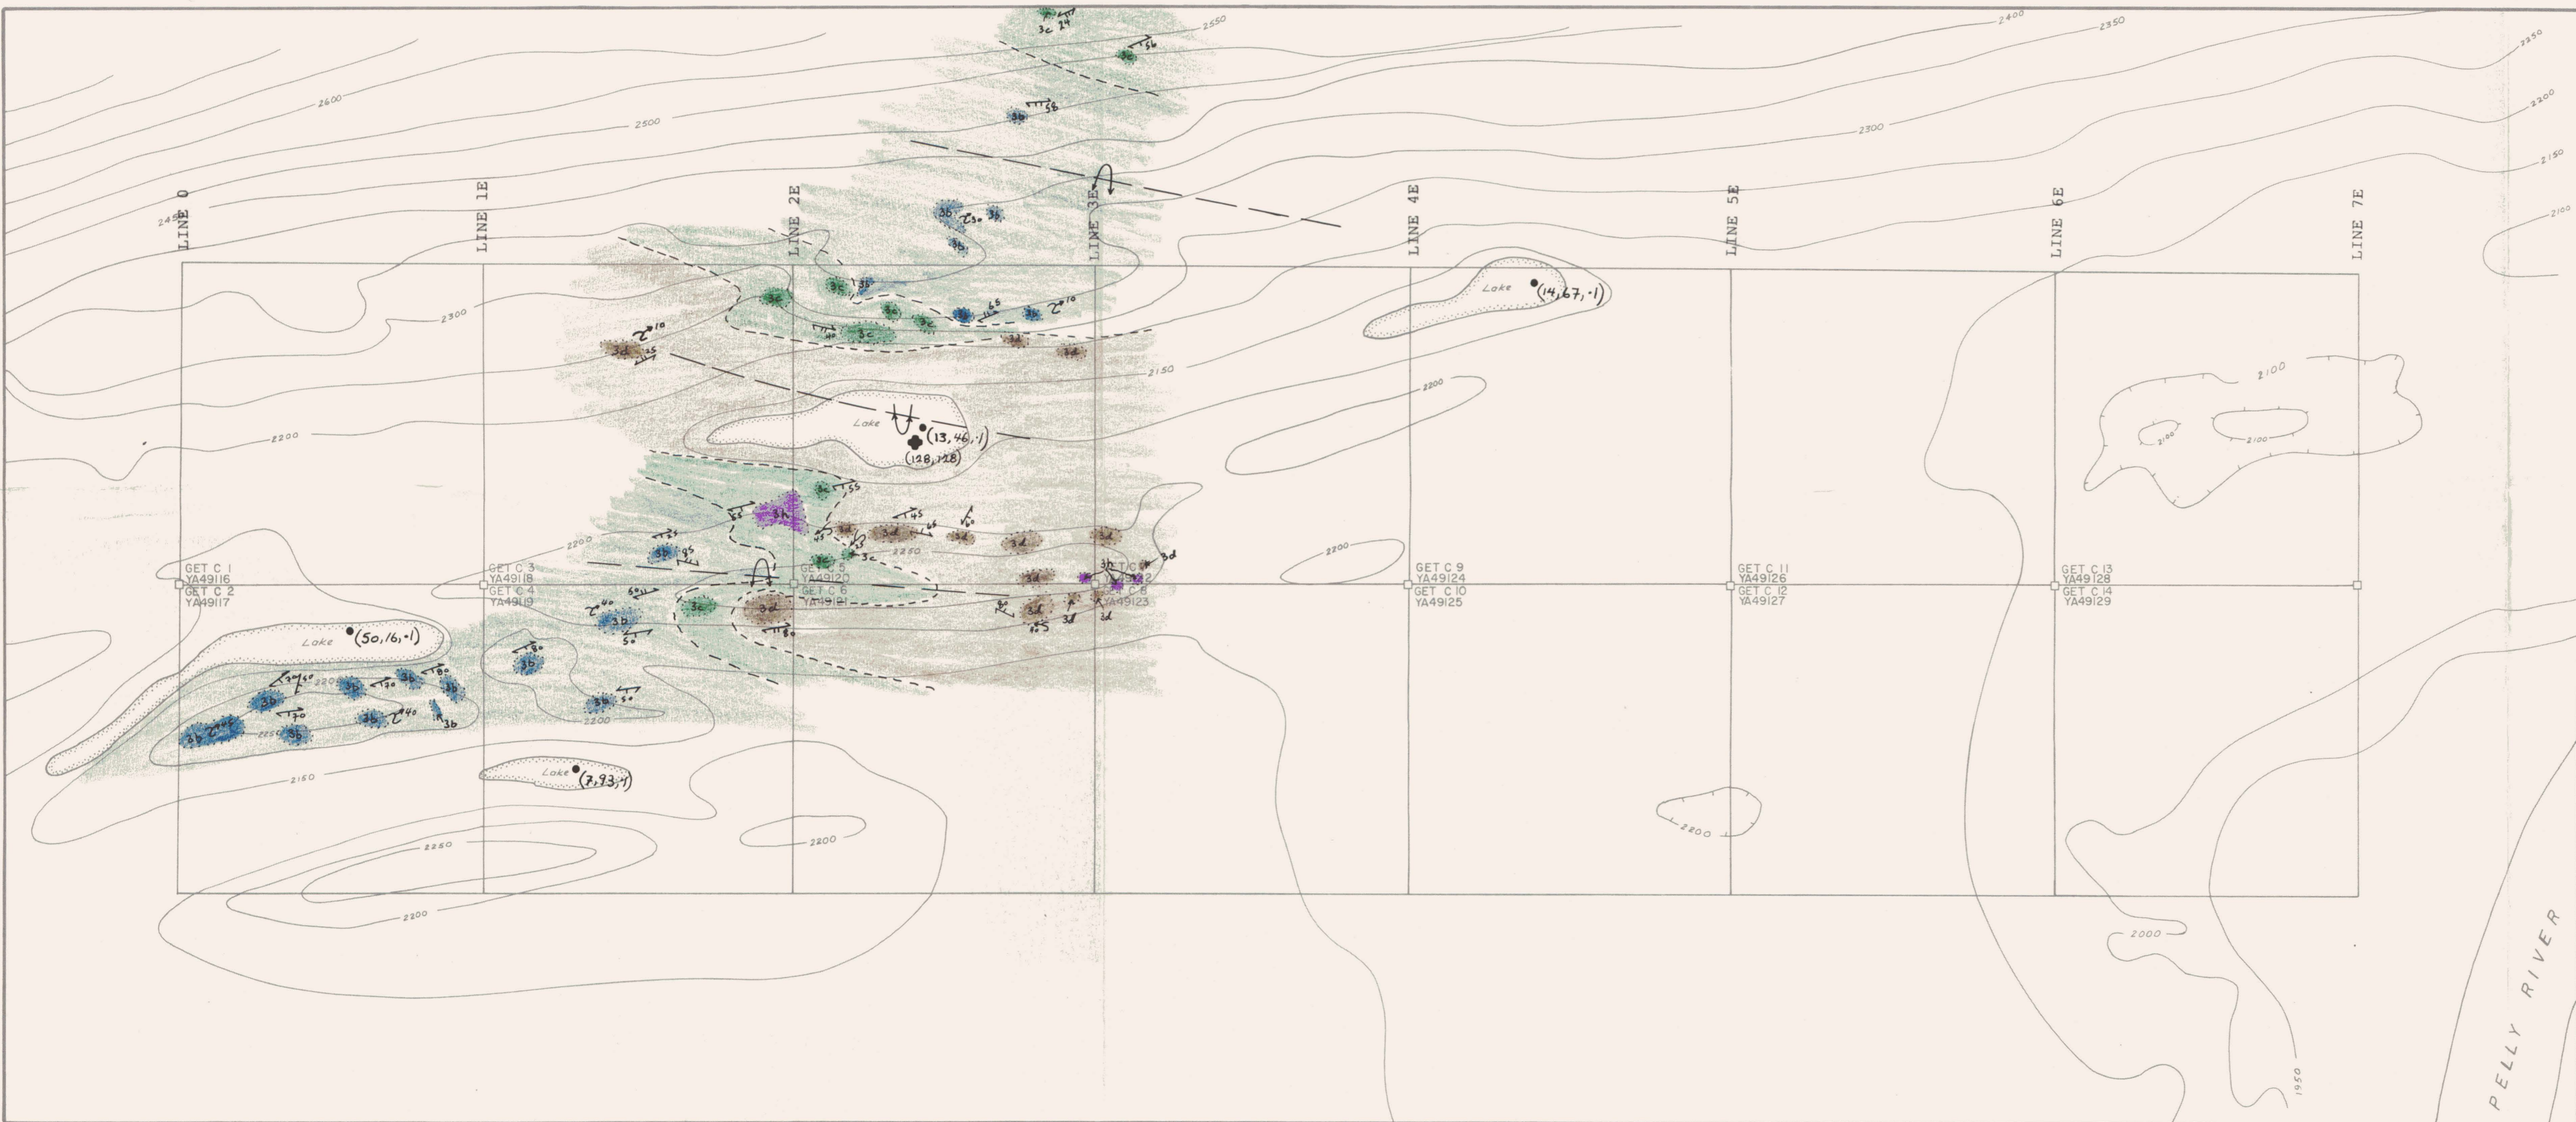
3c 24
2550
2400
2350
2250
56
3c
2200
2600
35
3b
2500
2300
2150
2100
LINE 0
LINE 1E
LINE 2E
LINE 3E
LINE 4E
LINE 5E
LINE 6E
LINE 7E
2450
3b
3b
3b
3b
3c
3c
3c
3c
3c
65
10
2300
Lake
$(14,67,.1)$
10
3d
3d
3d
2150
2200
2200
Lake
$(13,46,.1)$
$(128,128)$
2100
2100
2100
55
3h
45
65
60
3d
3d
3d
3d
2200
3b
2250
3c
3c
3d
2200
GET C 1
YA49116
GET C 2
YA49117
GET C 3
YA49118
GET C 4
YA49119
GET C 5
YA49120
GET C 6
YA49121
3b
T/C
YA49122
GET C 8
YA49123
3d
GET C 9
YA49124
GET C 10
YA49125
GET C 11
YA49126
GET C 12
YA49127
GET C 13
YA49128
GET C 14
YA49129
40
3b
3c
3d
80
3d
3d
3d
3d
Lake
$(50,16,.1)$
3b
80
3b
3b
3b
3b
3b
3b
70
2200
70
40
3b
3b
2250
3b
3b
2200
2150
Lake
$(7,93,.1)$
2200
2200
2250
2200
2000
1950
PELLY RIVER